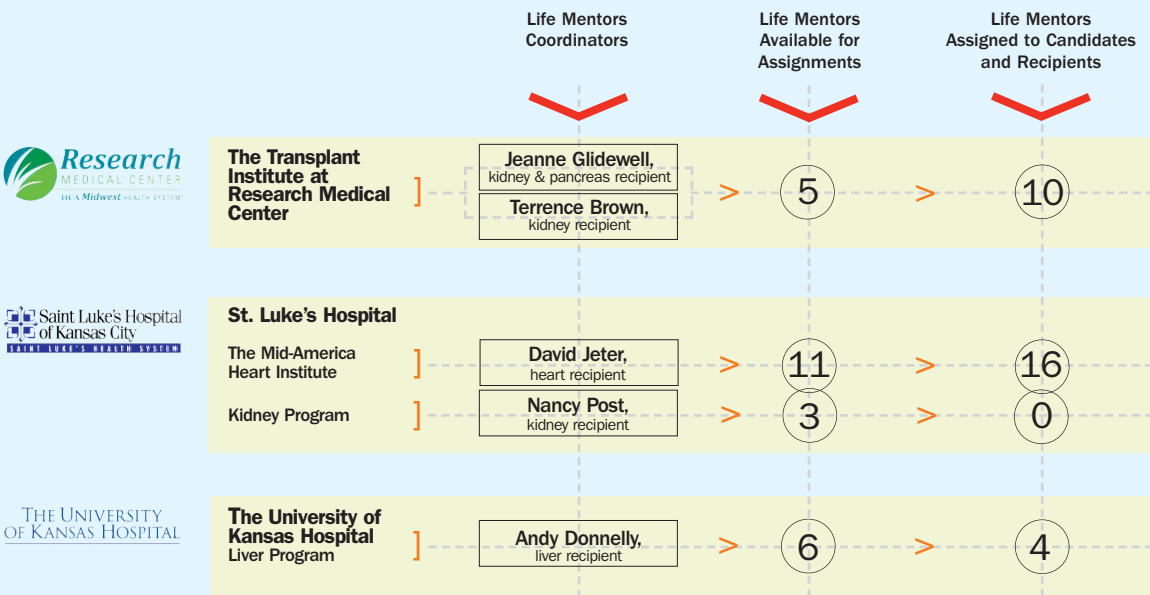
Life Mentors Coordinators

Life Mentors Available for Assignments

Life Mentors Assigned to Candidates and Recipients

Research
MEDICAL CENTER
HCA Midwest HEALTH SYSTEM

The Transplant Institute at Research Medical Center

Jeanne Glidewell,
kidney & pancreas recipient

Terrence Brown,
kidney recipient

5

10

Saint Luke's Hospital of Kansas City
SAINT LUKE'S HEALTH SYSTEM

St. Luke's Hospital

The Mid-America Heart Institute

David Jeter,
heart recipient

11

16

Kidney Program

Nancy Post,
kidney recipient

3

0

THE UNIVERSITY OF KANSAS HOSPITAL

The University of Kansas Hospital
Liver Program

Andy Donnelly,
liver recipient

6

4